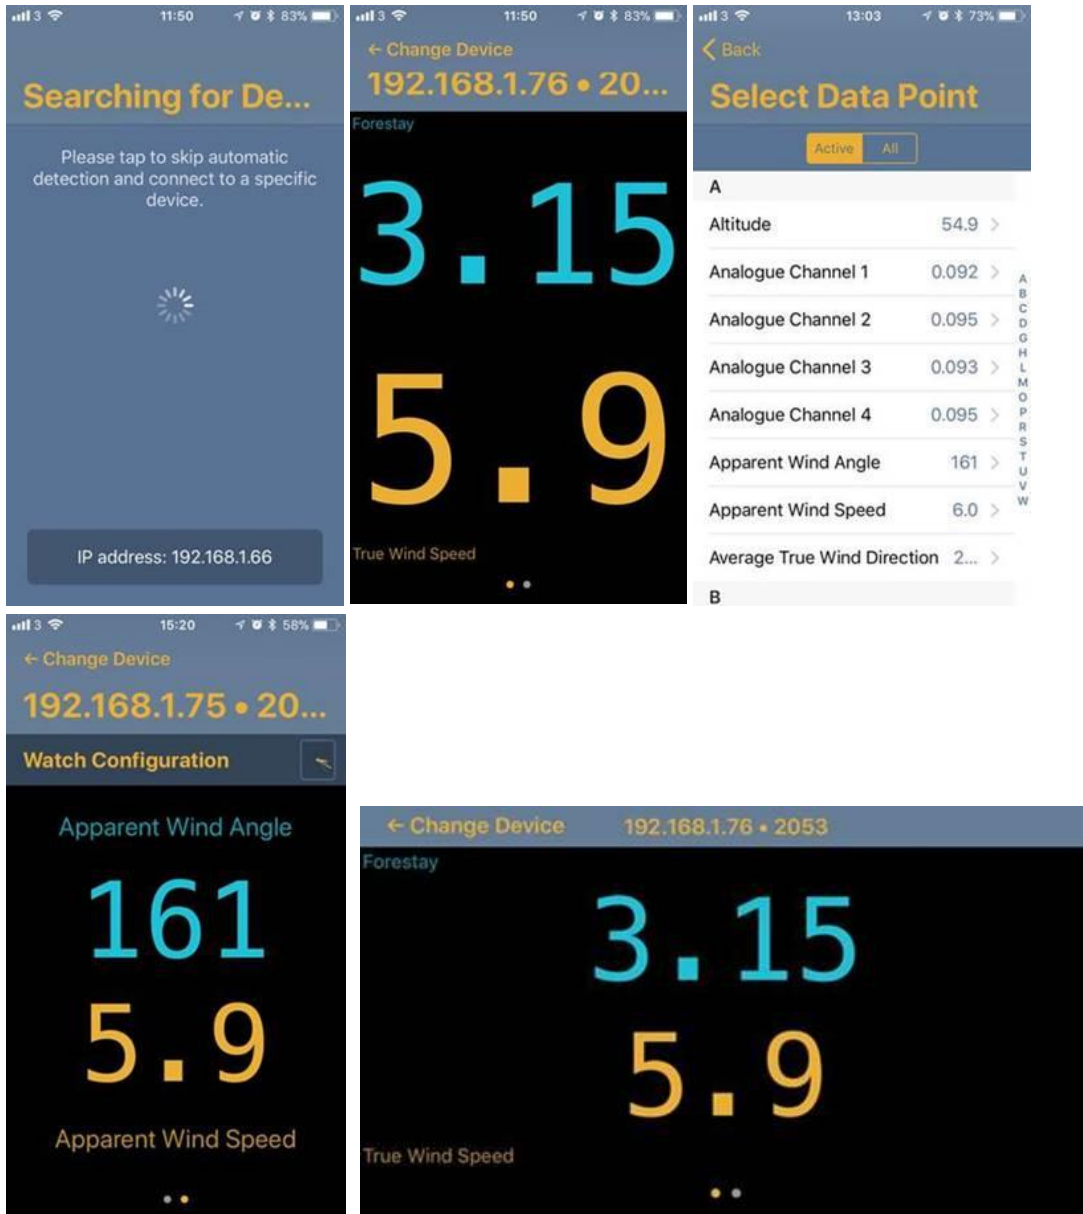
3 11:50 83%

Searching for De...

Please tap to skip automatic detection and connect to a specific device.

IP address: 192.168.1.66

3 11:50 83%

← Change Device

192.168.1.76 • 20...

Forestay

3.15

5.9

True Wind Speed

3 13:03 73%

< Back

Select Data Point

Active | All

A

| | |
|---|---|
| Altitude | 54.9 > |
| Analogue Channel 1 | 0.092 > |
| Analogue Channel 2 | 0.095 > |
| Analogue Channel 3 | 0.093 > |
| Analogue Channel 4 | 0.095 > |
| Apparent Wind Angle | 161 > |
| Apparent Wind Speed | 6.0 > |
| Average True Wind Direction | 2... > |

B

A B C D G H L M O P R S T U V W

3 15:20 58%

← Change Device

192.168.1.75 • 20...

Watch Configuration

Apparent Wind Angle

161

5.9

Apparent Wind Speed

← Change Device 192.168.1.76 • 2053

Forestay

3.15

5.9

True Wind Speed